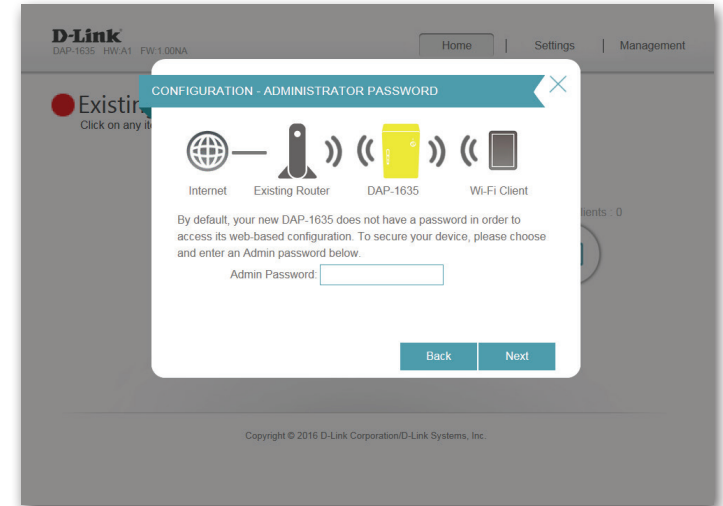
D-Link
DAP-1635 HW:A1 FW:1.00NA

Home | Settings | Management

Existir

Click on any it

CONFIGURATION - ADMINISTRATOR PASSWORD

Internet Existing Router DAP-1635 Wi-Fi Client

By default, your new DAP-1635 does not have a password in order to access its web-based configuration. To secure your device, please choose and enter an Admin password below.

Admin Password:

lients : 0

Back Next

Copyright © 2016 D-Link Corporation/D-Link Systems, Inc.